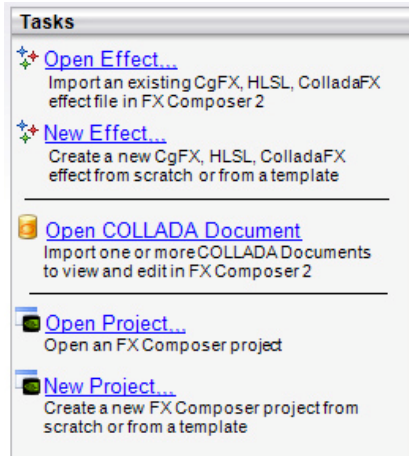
Tasks

Open Effect...
Import an existing CgFX, HLSL, ColladaFX effect file in FX Composer 2

New Effect...
Create a new CgFX, HLSL, ColladaFX effect from scratch or from a template

Open COLLADA Document
Import one or more COLLADA Documents to view and edit in FX Composer 2

Open Project...
Open an FX Composer project

New Project...
Create a new FX Composer project from scratch or from a template